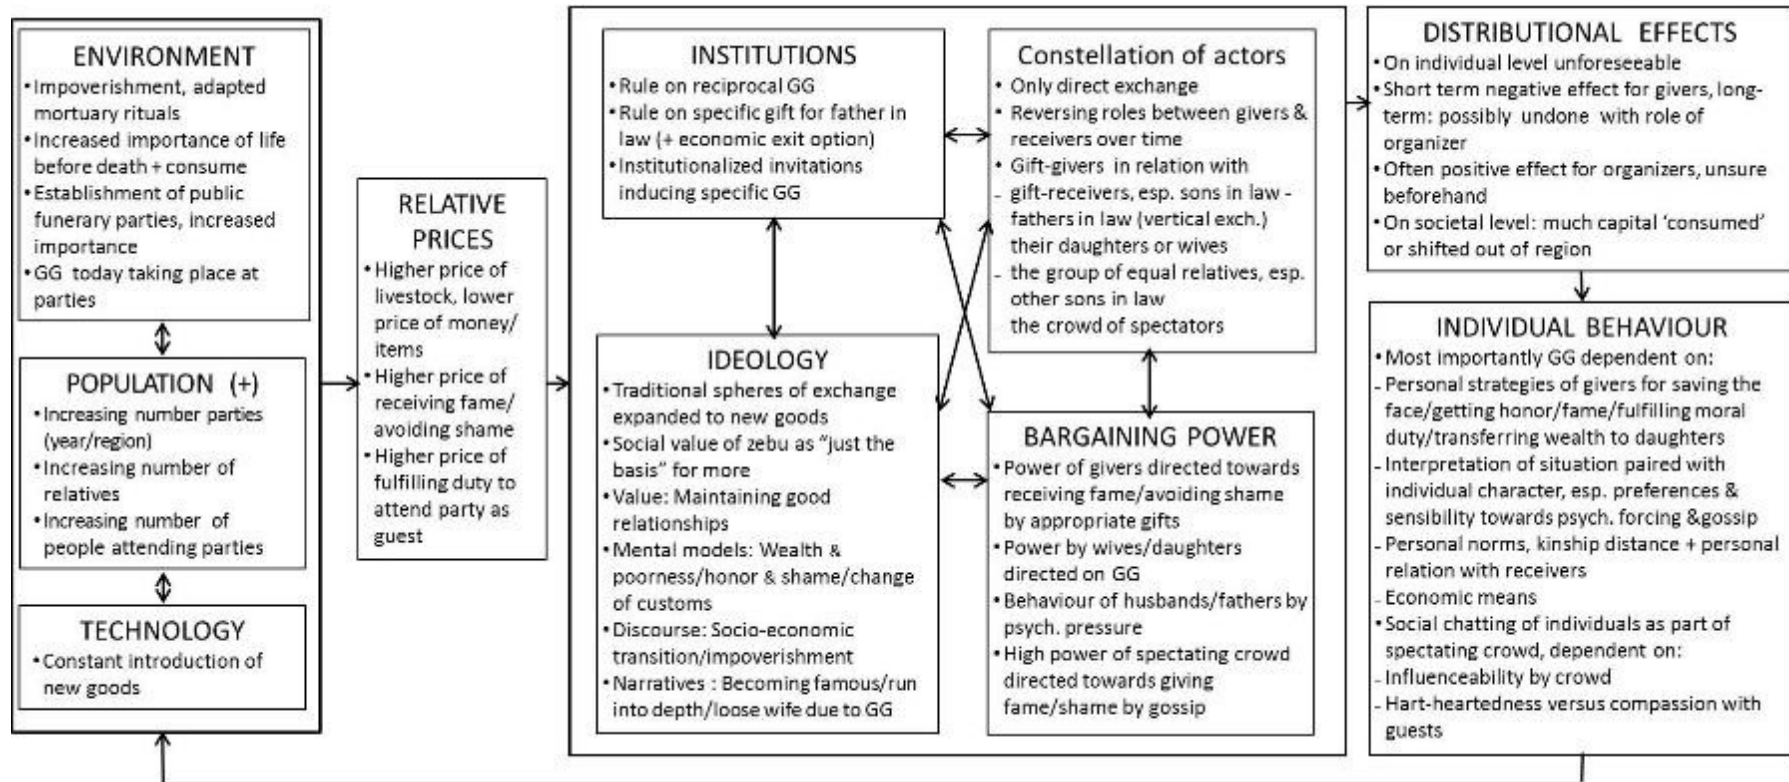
ENVIRONMENT
• Impoverishment, adapted mortuary rituals
• Increased importance of life before death + consume
• Establishment of public funerary parties, increased importance
• GG today taking place at parties

POPULATION (+)
• Increasing number parties (year/region)
• Increasing number of relatives
• Increasing number of people attending parties

TECHNOLOGY
• Constant introduction of new goods

RELATIVE PRICES
• Higher price of livestock, lower price of money/ items
• Higher price of receiving fame/ avoiding shame
• Higher price of fulfilling duty to attend party as guest

INSTITUTIONS
• Rule on reciprocal GG
• Rule on specific gift for father in law (+ economic exit option)
• Institutionalized invitations inducing specific GG

Constellation of actors
• Only direct exchange
• Reversing roles between givers & receivers over time
• Gift-givers in relation with
- gift-receivers, esp. sons in law - fathers in law (vertical exch.) their daughters or wives
- the group of equal relatives, esp. other sons in law
the crowd of spectators

IDEOLOGY
• Traditional spheres of exchange expanded to new goods
• Social value of zebu as "just the basis" for more
• Value: Maintaining good relationships
• Mental models: Wealth & poorness/honor & shame/change of customs
• Discourse: Socio-economic transition/impoverishment
• Narratives : Becoming famous/run into depth/loose wife due to GG

BARGAINING POWER
• Power of givers directed towards receiving fame/avoiding shame by appropriate gifts
• Power by wives/daughters directed on GG
• Behaviour of husbands/fathers by psych. pressure
• High power of spectating crowd directed towards giving fame/shame by gossip

DISTRIBUTIONAL EFFECTS
• On individual level unforeseeable
• Short term negative effect for givers, long-term: possibly undone with role of organizer
• Often positive effect for organizers, unsure beforehand
• On societal level: much capital 'consumed' or shifted out of region

INDIVIDUAL BEHAVIOUR
• Most importantly GG dependent on:
- Personal strategies of givers for saving the face/getting honor/fame/fulfilling moral duty/transferring wealth to daughters
- Interpretation of situation paired with individual character, esp. preferences & sensibility towards psych. forcing &gossip
- Personal norms, kinship distance + personal relation with receivers
- Economic means
• Social chatting of individuals as part of spectating crowd, dependent on:
- Influenceability by crowd
- Hart-heartedness versus compassion with guests